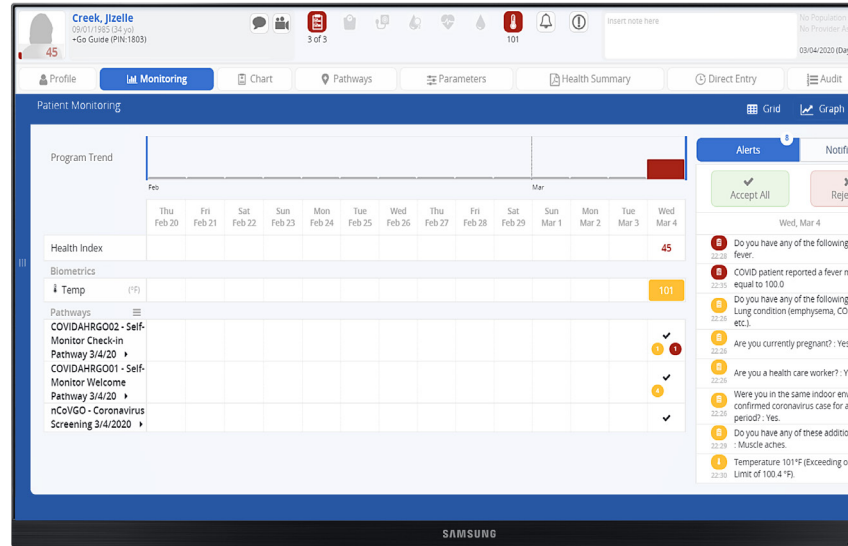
Creek, Jizelle
09/01/1985 (34 yo)
+Go Guide (PIN:1803)
45

3 of 3
101

Insert note here

No Population
No Provider A
03/04/2020 (Da

Profile
Monitoring
Chart
Pathways
Parameters
Health Summary
Direct Entry
Audit

Patient Monitoring
Grid
Graph

Program Trend
Feb
Mar

| | Thu Feb 20 | Fri Feb 21 | Sat Feb 22 | Sun Feb 23 | Mon Feb 24 | Tue Feb 25 | Wed Feb 26 | Thu Feb 27 | Fri Feb 28 | Sat Feb 29 | Sun Mar 1 | Mon Mar 2 | Tue Mar 3 | Wed Mar 4 |
|---|---|---|---|---|---|---|---|---|---|---|---|---|---|---|
| Health Index | | | | | | | | | | | | | | 45 |
| Biometrics | | | | | | | | | | | | | | |
| Temp (°F) | | | | | | | | | | | | | | 101 |
| Pathways | | | | | | | | | | | | | | |
| COVIDAHRGO02 - Self-Monitor Check-in Pathway 3/4/20 | | | | | | | | | | | | | | ✔ 1 1 |
| COVIDAHRGO01 - Self-Monitor Welcome Pathway 3/4/20 | | | | | | | | | | | | | | ✔ 4 |
| nCoVGO - Coronavirus Screening 3/4/2020 | | | | | | | | | | | | | | ✔ |

Alerts 8
Notifi
Accept All
Reje
Wed, Mar 4
22:28 Do you have any of the following fever.
22:35 COVID patient reported a fever n equal to 100.0
22:26 Do you have any of the following Lung condition (emphysema, CO etc.).
22:26 Are you currently pregnant? : Yes
22:26 Are you a health care worker? : Y
22:26 Were you in the same indoor en confirmed coronavirus case for a period? : Yes.
22:29 Do you have any of these additio : Muscle aches.
22:30 Temperature 101°F (Exceeding o Limit of 100.4 °F).

SAMSUNG